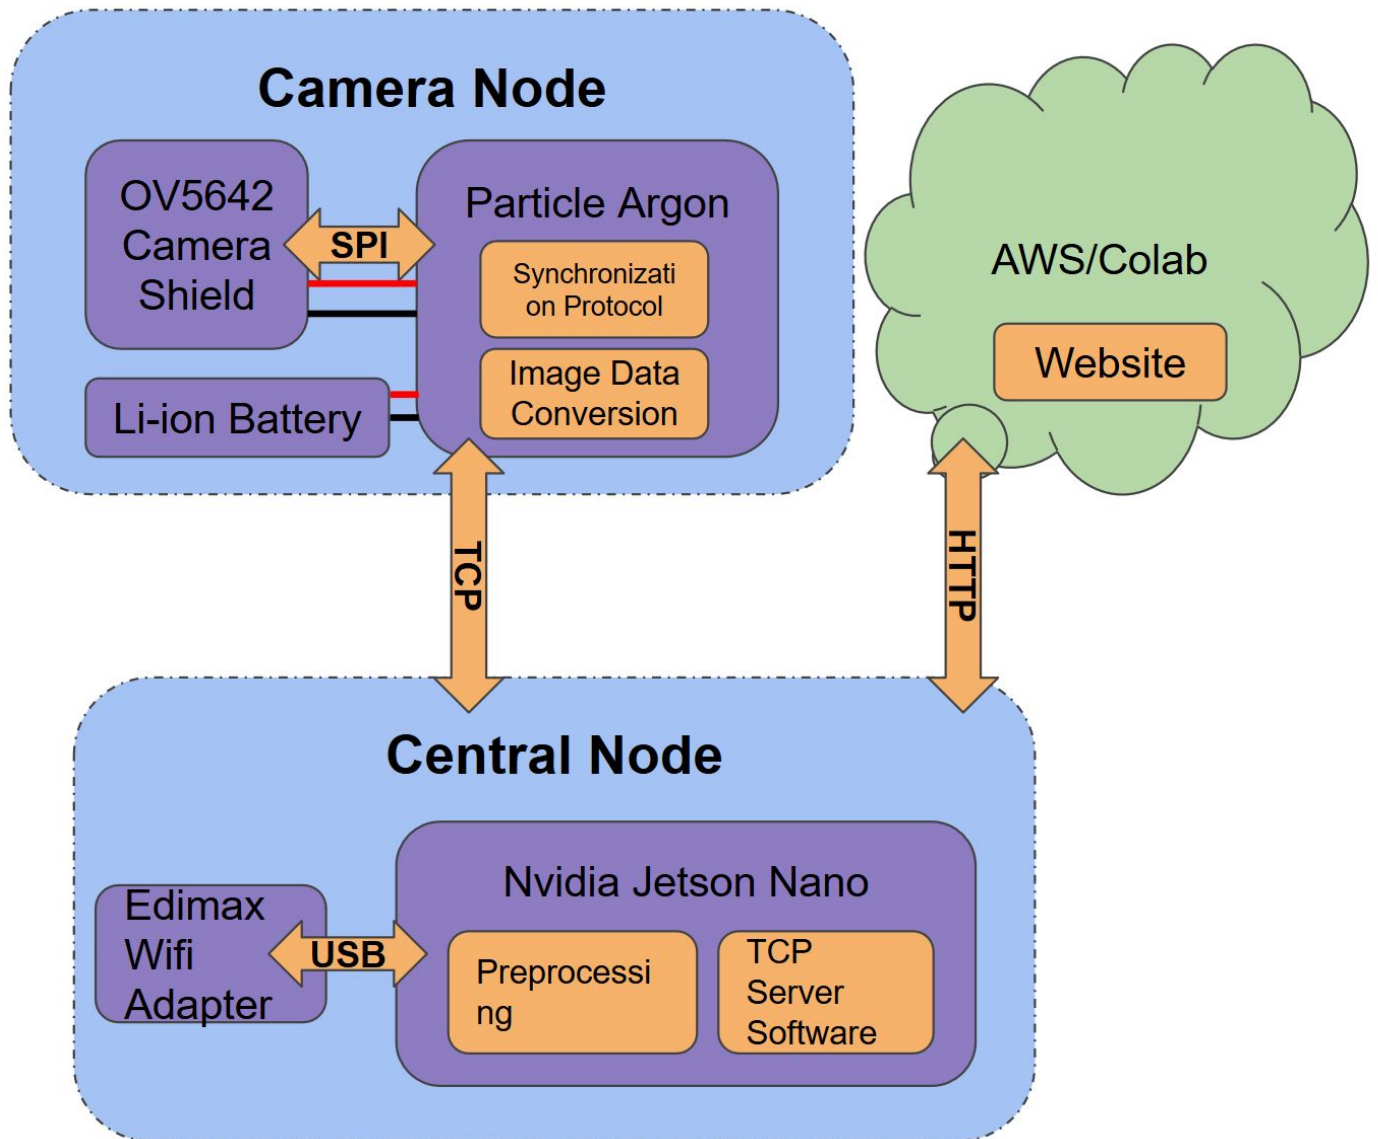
Camera Node

OV5642 Camera Shield

SPI

Particle Argon

Synchronizati on Protocol

Image Data Conversion

Li-ion Battery

AWS/Colab

Website

TCP

HTTP

Central Node

Edimax Wifi Adapter

USB

Nvidia Jetson Nano

Preprocessi ng

TCP Server Software